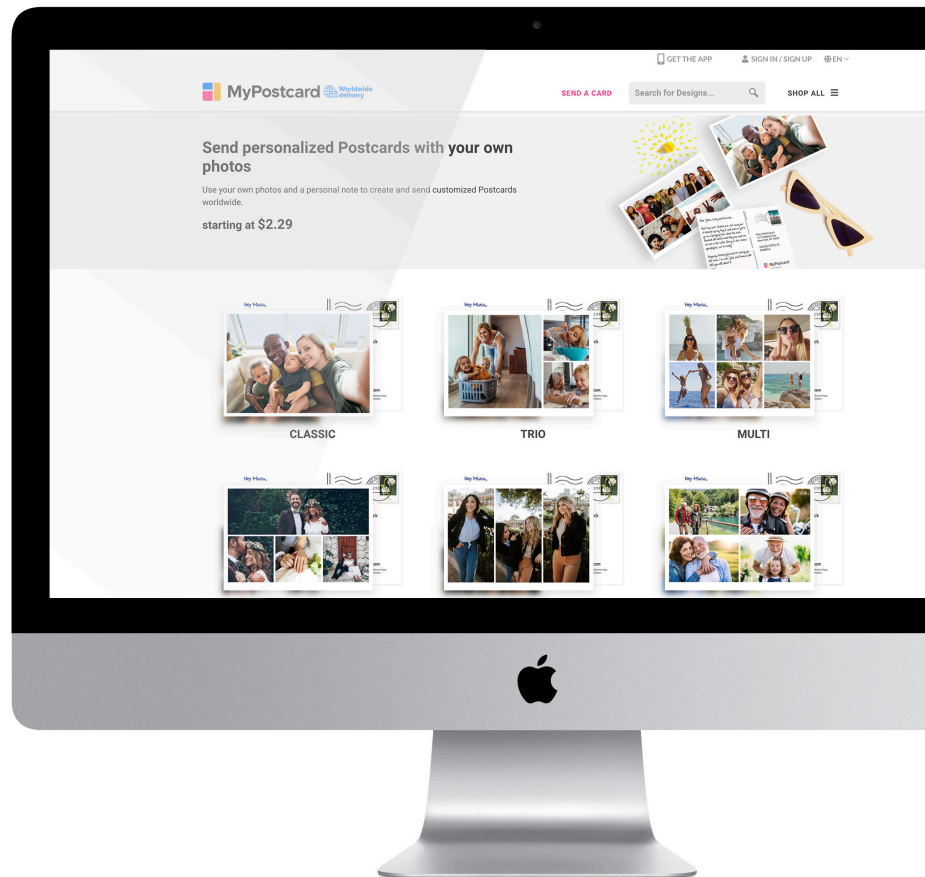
GET THE APP
SIGN IN / SIGN UP
EN

MyPostcard Worldwide delivery

SEND A CARD
Search for Designs...
SHOP ALL

Send personalized Postcards with your own photos

Use your own photos and a personal note to create and send customized Postcards worldwide.

starting at $2.29

Hey Maria,

CLASSIC

Hey Maria,

TRIO

Hey Maria,

MULTI

Hey Maria,

Hey Maria,

Hey Maria,